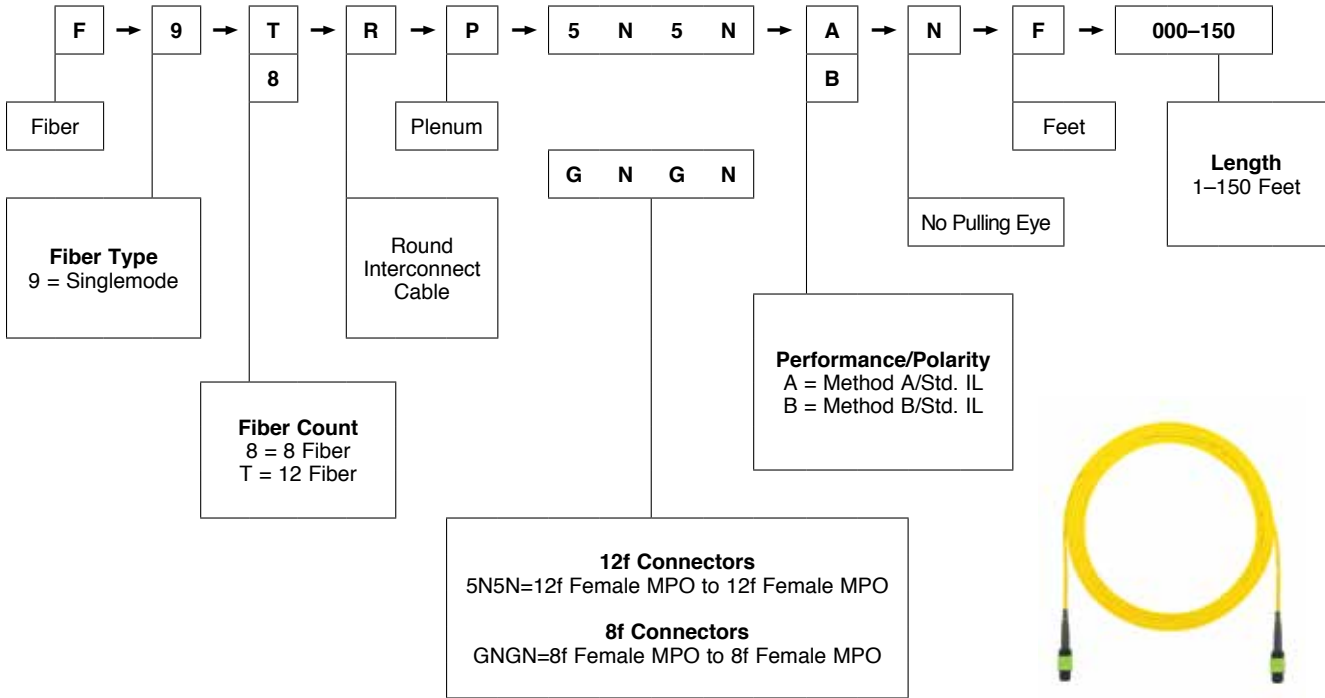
F → 9 → T → R → P → 5 N 5 N → A → N → F → 000–150

8

B

Fiber

Plenum

Feet

G N G N

Length
1–150 Feet

Fiber Type
9 = Singlemode

Round Interconnect Cable

No Pulling Eye

Performance/Polarity
A = Method A/Std. IL
B = Method B/Std. IL

Fiber Count
8 = 8 Fiber
T = 12 Fiber

12f Connectors
5N5N=12f Female MPO to 12f Female MPO

8f Connectors
GNGN=8f Female MPO to 8f Female MPO